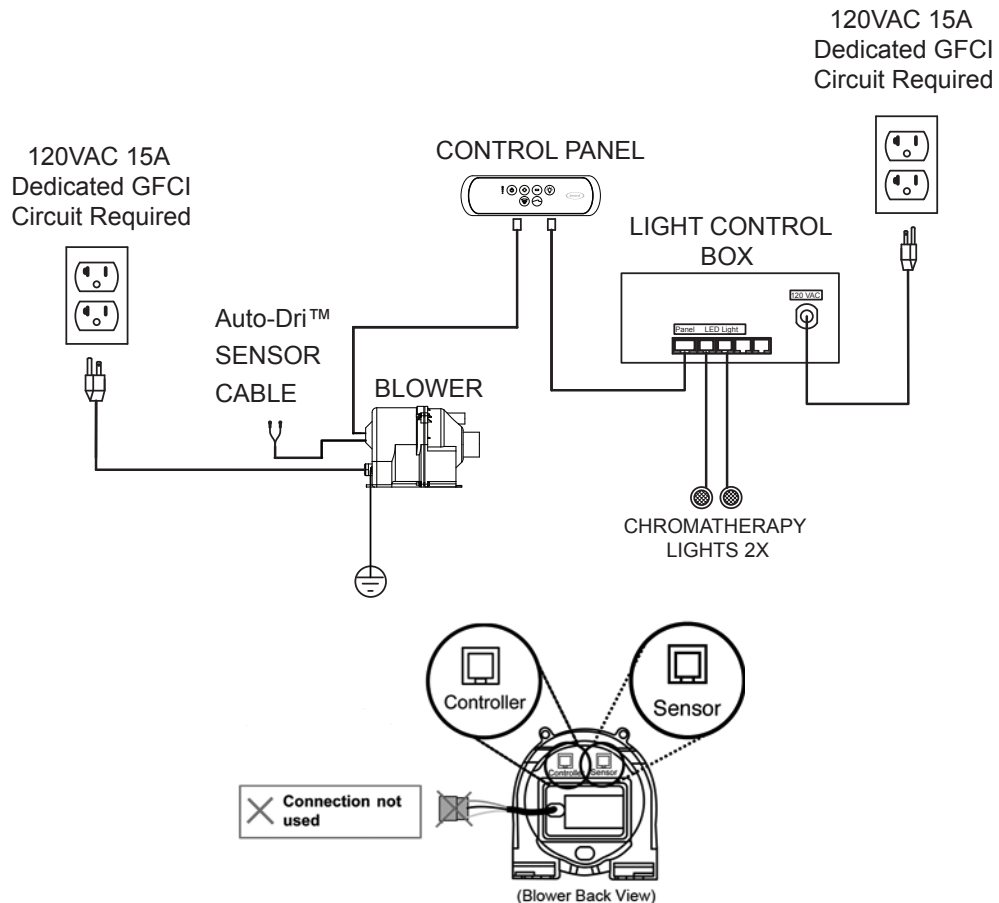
120VAC 15A
Dedicated GFCI
Circuit Required

120VAC 15A
Dedicated GFCI
Circuit Required

CONTROL PANEL

LIGHT CONTROL
BOX

120 VAC

Panel LED Light

Auto-Dri™
SENSOR
CABLE

BLOWER

CHROMATHERAPY
LIGHTS 2X

Controller

Sensor

Controller Sensor

Connection not used

(Blower Back View)